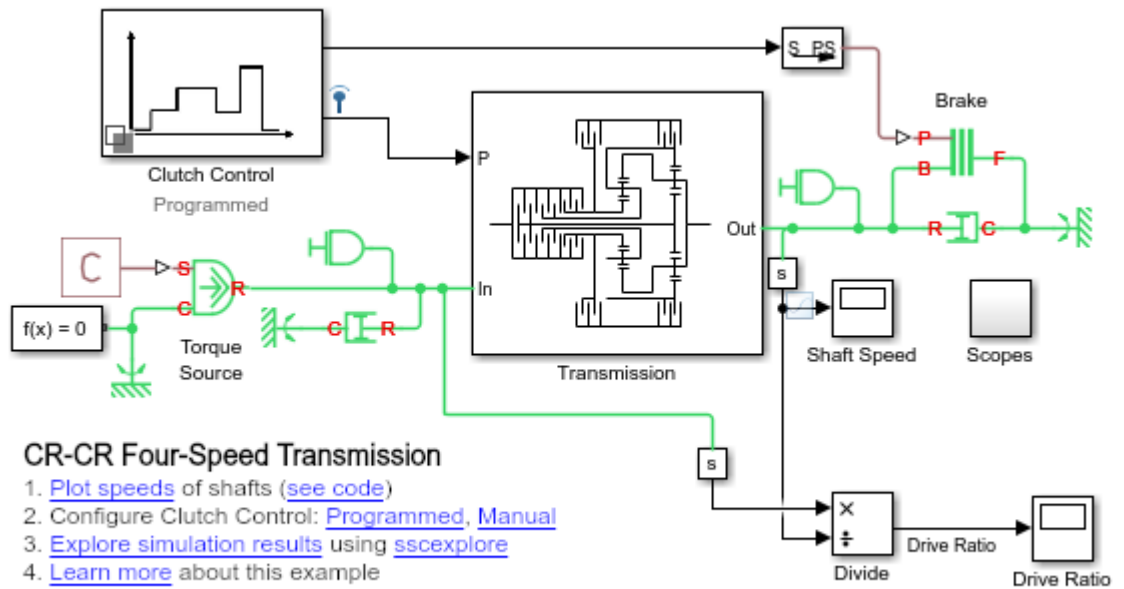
S PS

Brake

P

B

F

R

C

Clutch Control
Programmed

P

Out

In

Transmission

s

C

S

R

C

f(x) = 0

C

R

Torque Source

Shaft Speed

Scopes

CR-CR Four-Speed Transmission

1. Plot speeds of shafts (see code)
2. Configure Clutch Control: Programmed, Manual
3. Explore simulation results using sscexplore
4. Learn more about this example

s

×

÷

Divide

Drive Ratio

Drive Ratio